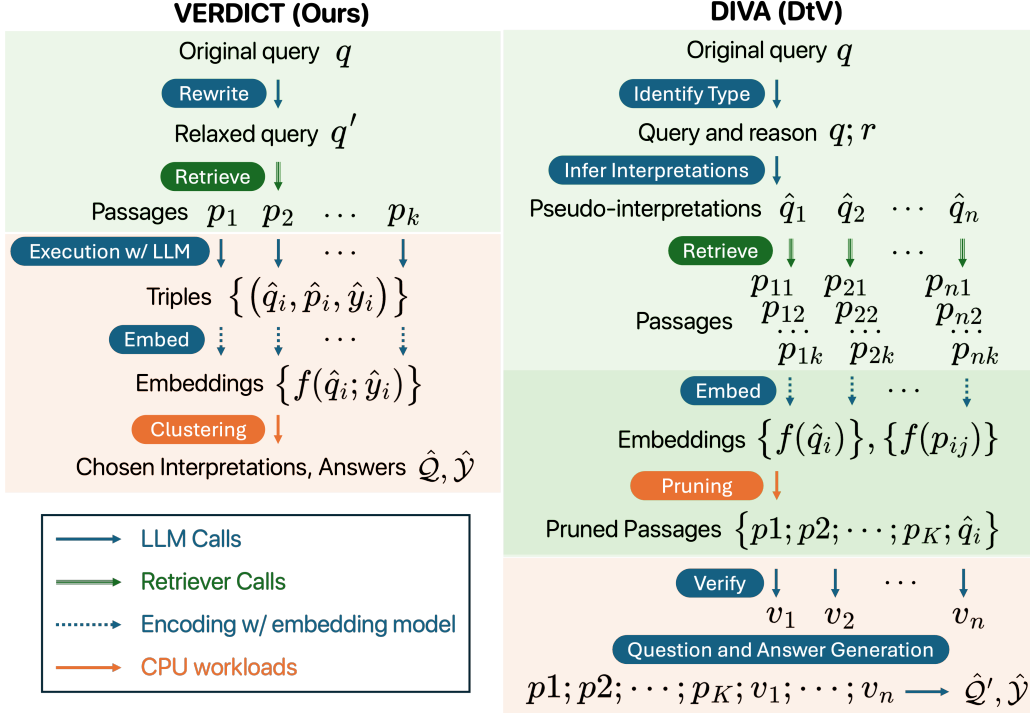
VERDICT (Ours)

Original query $q$

Rewrite

Relaxed query $q'$

Retrieve

Passages $p_1$ $p_2$ $\cdots$ $p_k$

Execution w/ LLM

Triples $\left\{\left(\hat{q}_i, \hat{p}_i, \hat{y}_i\right)\right\}$

Embed

Embeddings $\left\{f(\hat{q}_i; \hat{y}_i)\right\}$

Clustering

Chosen Interpretations, Answers $\hat{\mathcal{Q}}, \hat{\mathcal{Y}}$

LLM Calls

Retriever Calls

Encoding w/ embedding model

CPU workloads

DIVA (DtV)

Original query $q$

Identify Type

Query and reason $q; r$

Infer Interpretations

Pseudo-interpretations $\hat{q}_1$ $\hat{q}_2$ $\cdots$ $\hat{q}_n$

Retrieve

Passages $p_{11}$ $p_{21}$ $p_{n1}$ $p_{12}$ $p_{22}$ $p_{n2}$ $p_{1k}$ $p_{2k}$ $p_{nk}$

Embed

Embeddings $\left\{f(\hat{q}_i)\right\}, \left\{f(p_{ij})\right\}$

Pruning

Pruned Passages $\left\{p1; p2; \cdots; p_K; \hat{q}_i\right\}$

Verify

$v_1$ $v_2$ $\cdots$ $v_n$

Question and Answer Generation

$p1; p2; \cdots; p_K; v_1; \cdots; v_n$ $\hat{\mathcal{Q}}', \hat{\mathcal{Y}}$